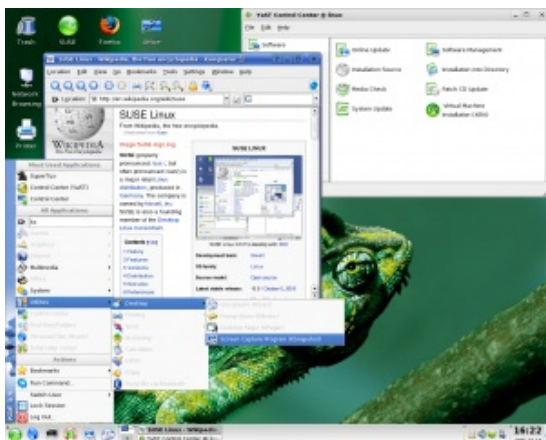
Trash
SUSE
Firefox
Office

YaST Control Center @ linux
File Edit Help
Software
Online Update
Software Management
Installation Source
Installation into Directory
Media Check
Patch CD Update
System Update
Virtual Machine Installation (XEN)

SUSE Linux - Wikipedia, the free encyclopedia - Konqueror
Location Edit View Go Bookmarks Tools Settings Window Help
Location: http://en.wikipedia.org/wiki/Suse

Network Browsing
Printer

WIKIPEDIA
SUSE Linux
From Wikipedia, the free encyclopedia
Image:SuSE-sign.svg
SUSE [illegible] pronounced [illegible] but often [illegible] is a major retail Linux distribution, produced in Germany. The company is owned by Novell, Inc. SUSE is also a founding member of the Desktop Linux consortium.

SUSE Linux
Contents [hide]
Development team
OS family
Source model
Latest stable release

Most Used Applications
SuperTux
Control Center (YaST)
Control Center
All Applications
Multimedia
System
Utilities
Desktop
Actions
Bookmarks
Run Command...
Switch User
Lock Session
Log Out...
Screen Capture Program (KSnapshot)

SUSE Linux - Wikipedi...
YaST Control Center @ lin...
16:22